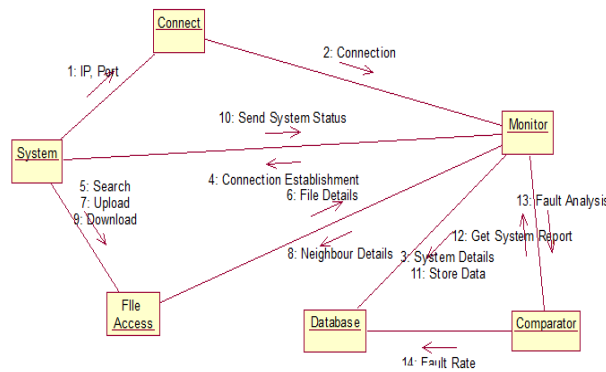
Connect

1: IP, Port

2: Connection

10: Send System Status

Monitor

System

4: Connection Establishment

5: Search
7: Upload
9: Download

6: File Details

13: Fault Analysis

12: Get System Report

8: Neighbour Details

3: System Details
11: Store Data

FIle
Access

Database

Comparator

14: Fault Rate